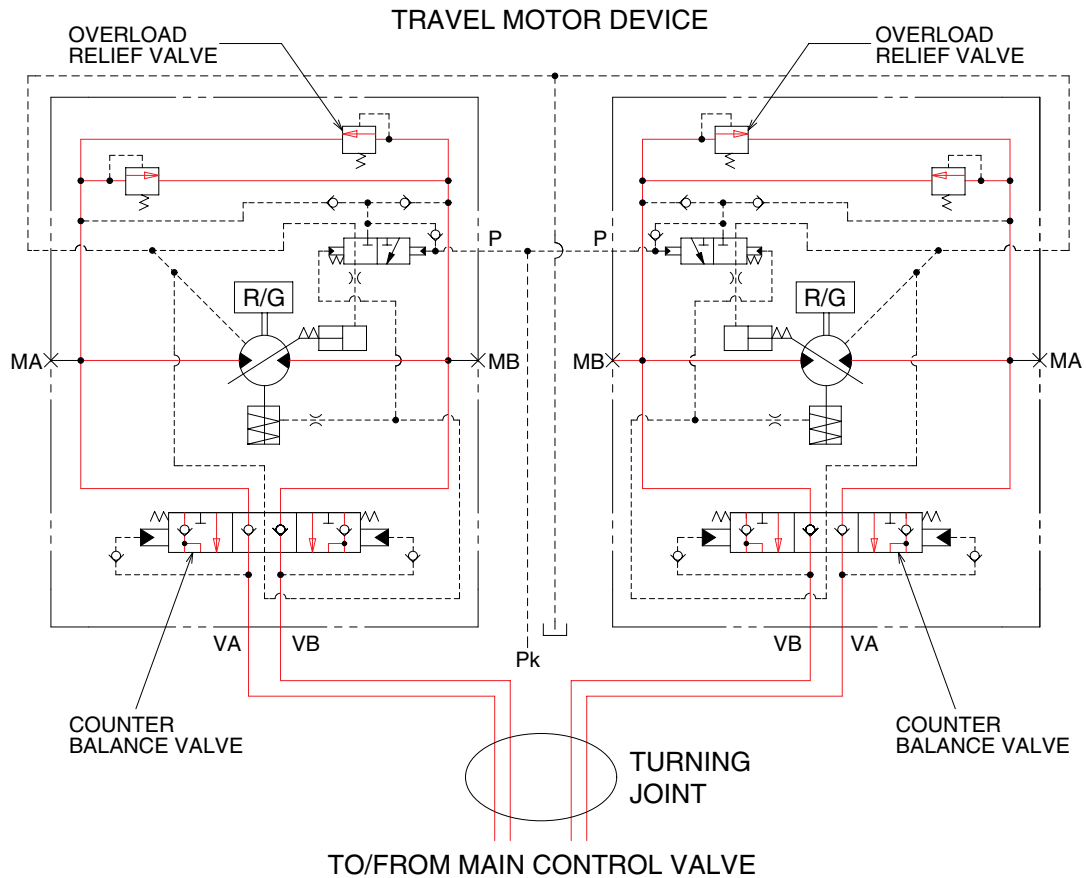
TRAVEL MOTOR DEVICE

OVERLOAD RELIEF VALVE

OVERLOAD RELIEF VALVE

P

P

R/G

R/G

MA

MB

MB

MA

VA

VB

Pk

VB

VA

COUNTER BALANCE VALVE

COUNTER BALANCE VALVE

TURNING JOINT

TO/FROM MAIN CONTROL VALVE